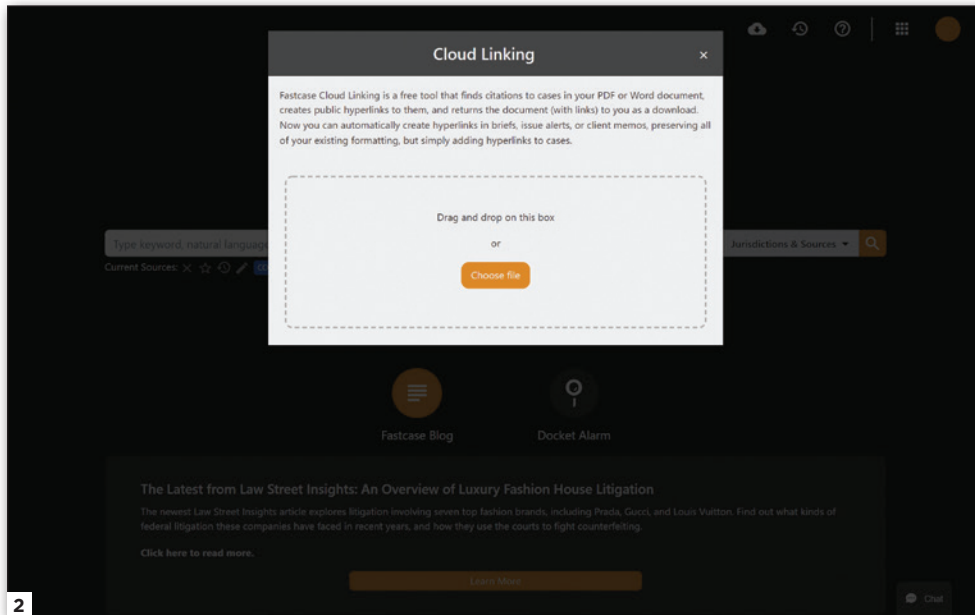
Cloud Linking ×

Fastcase Cloud Linking is a free tool that finds citations to cases in your PDF or Word document, creates public hyperlinks to them, and returns the document (with links) to you as a download. Now you can automatically create hyperlinks in briefs, issue alerts, or client memos, preserving all of your existing formatting, but simply adding hyperlinks to cases.

Drag and drop on this box

or

Choose file

Type keyword, natural language

Jurisdictions & Sources

Current Sources:

Fastcase Blog

Docket Alarm

The Latest from Law Street Insights: An Overview of Luxury Fashion House Litigation

The newest Law Street Insights article explores litigation involving seven top fashion brands, including Prada, Gucci, and Louis Vuitton. Find out what kinds of federal litigation these companies have faced in recent years, and how they use the courts to fight counterfeiting.

Click here to read more.

Learn More

Chat

2